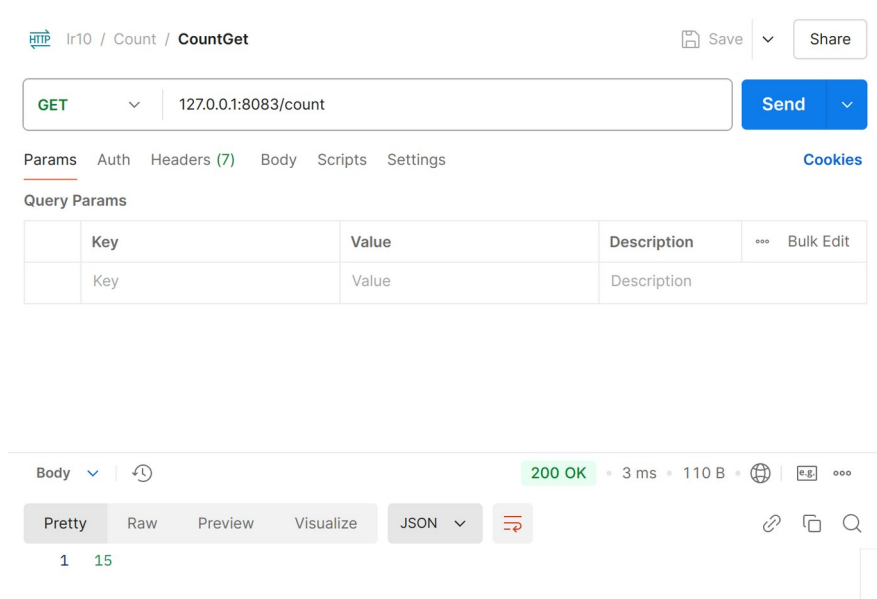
HTTP lr10 / Count / CountGet

Save Share

GET 127.0.0.1:8083/count

Send

Params Auth Headers (7) Body Scripts Settings Cookies

Query Params

| | Key | Value | Description | ooo Bulk Edit |
|---|---|---|---|---|
| | Key | Value | Description | |

Body

200 OK • 3 ms • 110 B • e.g. ooo

Pretty Raw Preview Visualize JSON

1 15